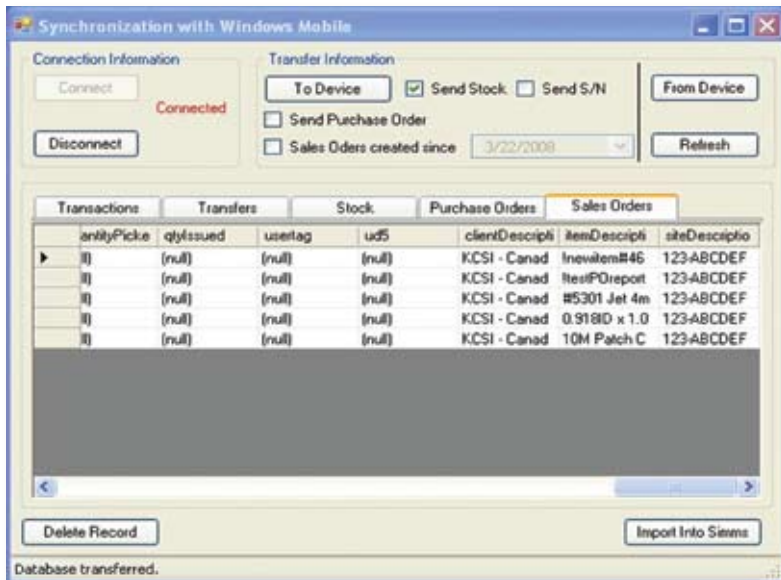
Synchronization with Windows Mobile

Connection Information

Connect

Connected

Disconnect

Transfer Information

To Device

Send Stock

Send S/N

Send Purchase Order

Sales Oders created since

3/22/2008

From Device

Refresh

Transactions

Transfers

Stock

Purchase Orders

Sales Orders

| | antityPicke | qtyIssued | usertag | ud5 | clientDescripti | itemDescripti | siteDescriptio |
|---|---|---|---|---|---|---|---|
| ▶ | ll) | (null) | (null) | (null) | KCSI - Canad | !newitem#46 | 123-ABCDEF |
| | ll) | (null) | (null) | (null) | KCSI - Canad | !testPOreport | 123-ABCDEF |
| | ll) | (null) | (null) | (null) | KCSI - Canad | #5301 Jet 4m | 123-ABCDEF |
| | ll) | (null) | (null) | (null) | KCSI - Canad | 0.918ID x 1.0 | 123-ABCDEF |
| | ll) | (null) | (null) | (null) | KCSI - Canad | 10M Patch C | 123-ABCDEF |

Delete Record

Import Into Simms

Database transferred.